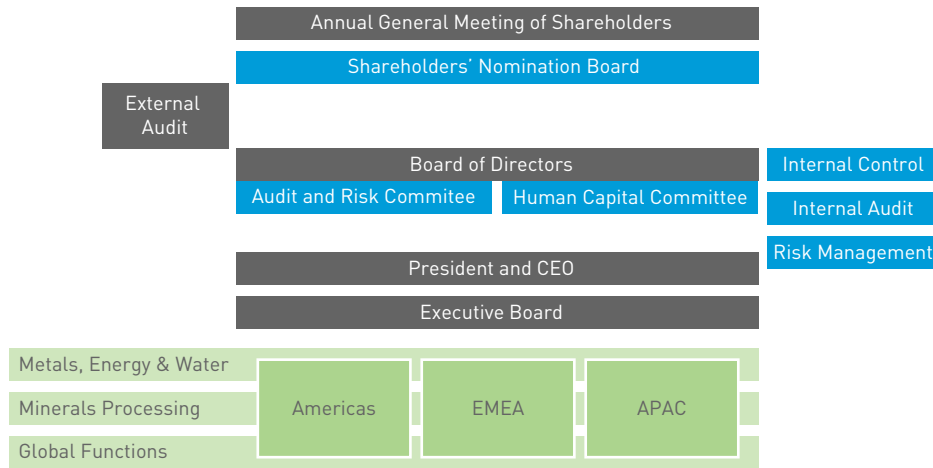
Annual General Meeting of Shareholders

Shareholders' Nomination Board

External Audit

Board of Directors

Audit and Risk Commitee

Human Capital Committee

Internal Control

Internal Audit

Risk Management

President and CEO

Executive Board

Metals, Energy & Water

Minerals Processing

Global Functions

Americas

EMEA

APAC